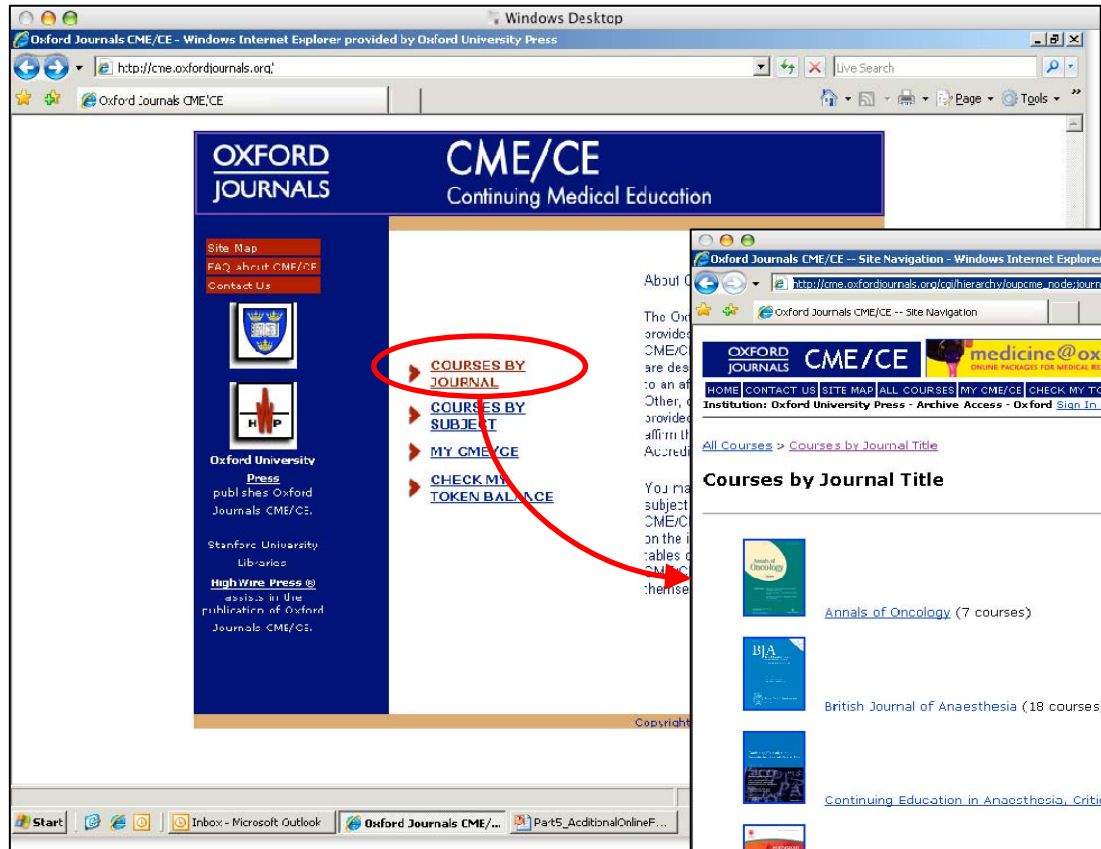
Windows Desktop

Oxford Journals CME/CE - Windows Internet Explorer provided by Oxford University Press

http://cme.oxfordjournals.org/

Live Search

Oxford Journals CME/CE

Page ▾ Tools ▾

OXFORD JOURNALS

CME/CE
Continuing Medical Education

Site Map
FAQ about CME/CE
Contact Us

Oxford University Press publishes Oxford Journals CME/CE.

Stanford University Libraries

High Wire Press ® assists in the publication of Oxford Journals CME/CE.

COURSES BY JOURNAL

COURSES BY SUBJECT

MY CME/CE

CHECK MY TOKEN BALANCE

About C

The Ox provide CME/C are des to an af Other, c provide affirm th Accredi

You ma subject CME/C on the i tables c CME/C themse

Copyright

Oxford Journals CME/CE -- Site Navigation - Windows Internet Explorer

http://cme.oxfordjournals.org/cgi/hierarchy/oupcme_node;journ

Oxford Journals CME/CE -- Site Navigation

OXFORD JOURNALS CME/CE

medicine@ox
ONLINE PACKAGES FOR MEDICAL RE

HOME | CONTACT US | SITE MAP | ALL COURSES | MY CME/CE | CHECK MY TO

Institution: Oxford University Press - Archive Access - Oxford Sign In

All Courses > Courses by Journal Title

Courses by Journal Title

Annals of Oncology

Annals of Oncology (7 courses)

BJA

British Journal of Anaesthesia (18 courses)

Continuing Education in Anaesthesia, Criti

Start | Inbox - Microsoft Outlook | Oxford Journals CME/... | Part5_AdditionalOnlineF...